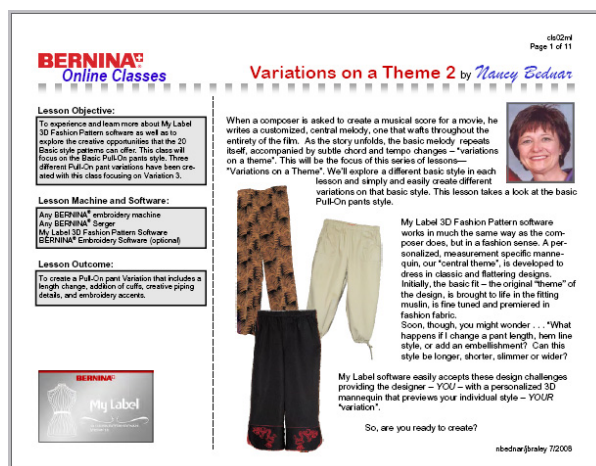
cls02ml
Page 1 of 11

BERNINA
Online Classes

Variations on a Theme 2 by Nancy Bednar

Lesson Objective:

To experience and learn more about My Label 3D Fashion Pattern software as well as to explore the creative opportunities that the 20 Basic style patterns can offer. This class will focus on the Basic Pull-On pants style. Three different Pull-On pant variations have been created with this class focusing on Variation 3.

Lesson Machine and Software:

Any BERNINA® embroidery machine
Any BERNINA® Serger
My Label 3D Fashion Pattern Software
BERNINA® Embroidery Software (optional)

Lesson Outcome:

To create a Pull-On pant Variation that includes a length change, addition of cuffs, creative piping details, and embroidery accents.

BERNINA
My Label

When a composer is asked to create a musical score for a movie, he writes a customized, central melody, one that wafts throughout the entirety of the film. As the story unfolds, the basic melody repeats itself, accompanied by subtle chord and tempo changes – "variations on a theme". This will be the focus of this series of lessons– "Variations on a Theme". We'll explore a different basic style in each lesson and simply and easily create different variations on that basic style. This lesson takes a look at the basic Pull-On pants style.

My Label 3D Fashion Pattern software works in much the same way as the composer does, but in a fashion sense. A personalized, measurement specific mannequin, our "central theme", is developed to dress in classic and flattering designs. Initially, the basic fit – the original "theme" of the design, is brought to life in the fitting muslin, is fine tuned and premiered in fashion fabric.
Soon, though, you might wonder . . . "What happens if I change a pant length, hem line style, or add an embellishment? Can this style be longer, shorter, slimmer or wider?

My Label software easily accepts these design challenges providing the designer – YOU – with a personalized 3D mannequin that previews your individual style – YOUR "variation".

So, are you ready to create?

nbednar/jbraley 7/2008